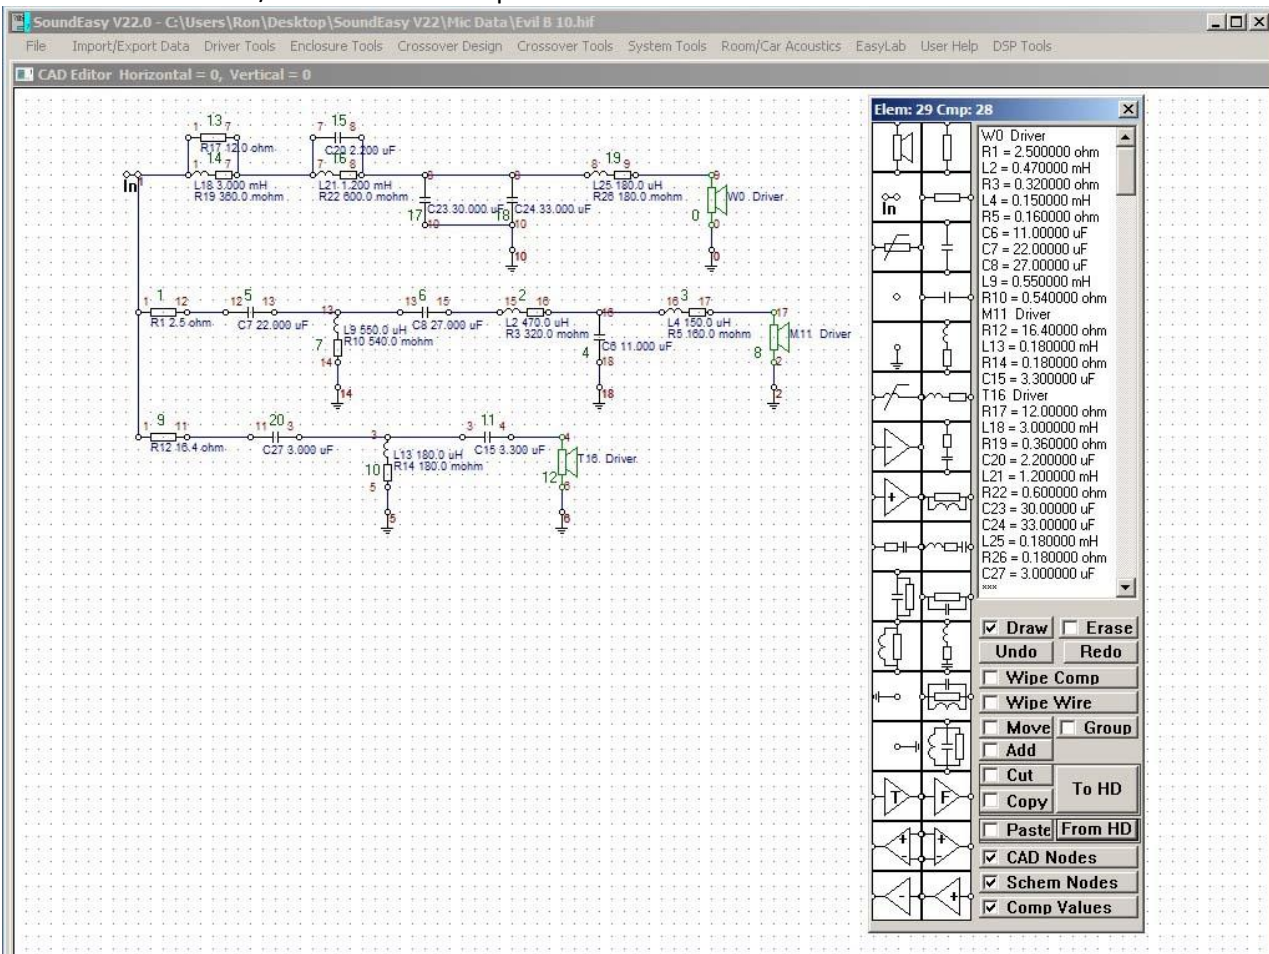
SoundEasy V22.0 - C:\Users\Ron\Desktop\SoundEasy V22\Mic Data\Evil B 10.hif

File Import/Export Data Driver Tools Enclosure Tools Crossover Design Crossover Tools System Tools Room/Car Acoustics EasyLab User Help DSP Tools

CAD Editor Horizontal = 0, Vertical = 0

In

13 R17 12.0 ohm 14 L18 3.000 mH R19 360.0 mohm
15 C20 2.200 uF 16 L21 1.200 mH R22 600.0 mohm
17 C23 30.000 uF 18 C24 33.000 uF
19 L25 180.0 uH R26 180.0 mohm
0 W0 Driver

1 R1 2.5 ohm 5 C7 22.000 uF 7 L9 550.0 uH R10 540.0 mohm 6 C8 27.000 uF 2 L2 470.0 uH R3 320.0 mohm 4 C6 11.000 uF 3 L4 150.0 uH R5 160.0 mohm 8 M11 Driver

9 R12 16.4 ohm 20 C27 3.000 uF 10 L13 180.0 uH R14 180.0 mohm 11 C15 3.300 uF 12 T16 Driver

Elem: 29 Cmp: 28

W0 Driver
R1 = 2.500000 ohm
L2 = 0.470000 mH
R3 = 0.320000 ohm
L4 = 0.150000 mH
R5 = 0.160000 ohm
C6 = 11.00000 uF
C7 = 22.00000 uF
C8 = 27.00000 uF
L9 = 0.550000 mH
R10 = 0.540000 ohm
M11 Driver
R12 = 16.40000 ohm
L13 = 0.180000 mH
R14 = 0.180000 ohm
C15 = 3.300000 uF
T16 Driver
R17 = 12.00000 ohm
L18 = 3.000000 mH
R19 = 0.360000 ohm
C20 = 2.200000 uF
L21 = 1.200000 mH
R22 = 0.600000 ohm
C23 = 30.00000 uF
C24 = 33.00000 uF
L25 = 0.180000 mH
R26 = 0.180000 ohm
C27 = 3.000000 uF

In T F

Draw Erase
Undo Redo
Wipe Comp
Wipe Wire
Move Group
Add
Cut
Copy
To HD
Paste From HD
CAD Nodes
Schem Nodes
Comp Values